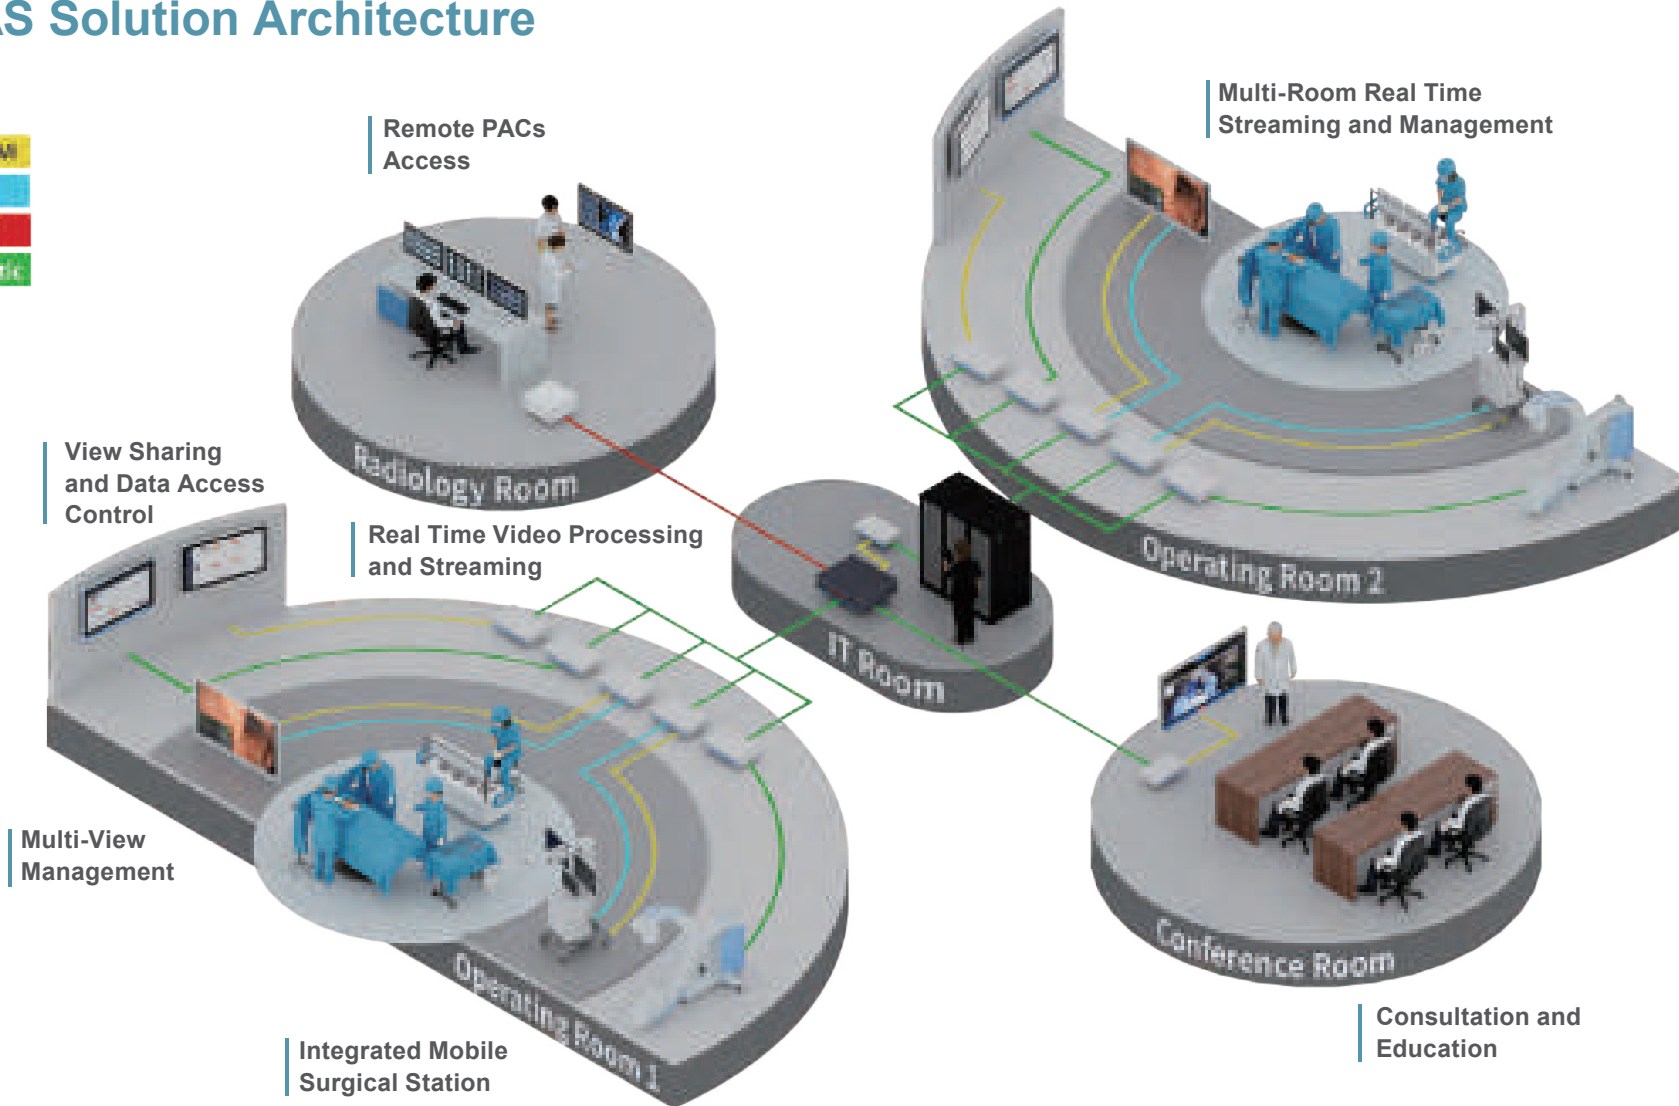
S Solution Architecture

Remote PACs Access

Multi-Room Real Time Streaming and Management

View Sharing and Data Access Control

Real Time Video Processing and Streaming

Radiology Room

IT Room

Operating Room 2

Multi-View Management

Operating Room 1

Conference Room

Integrated Mobile Surgical Station

Consultation and Education